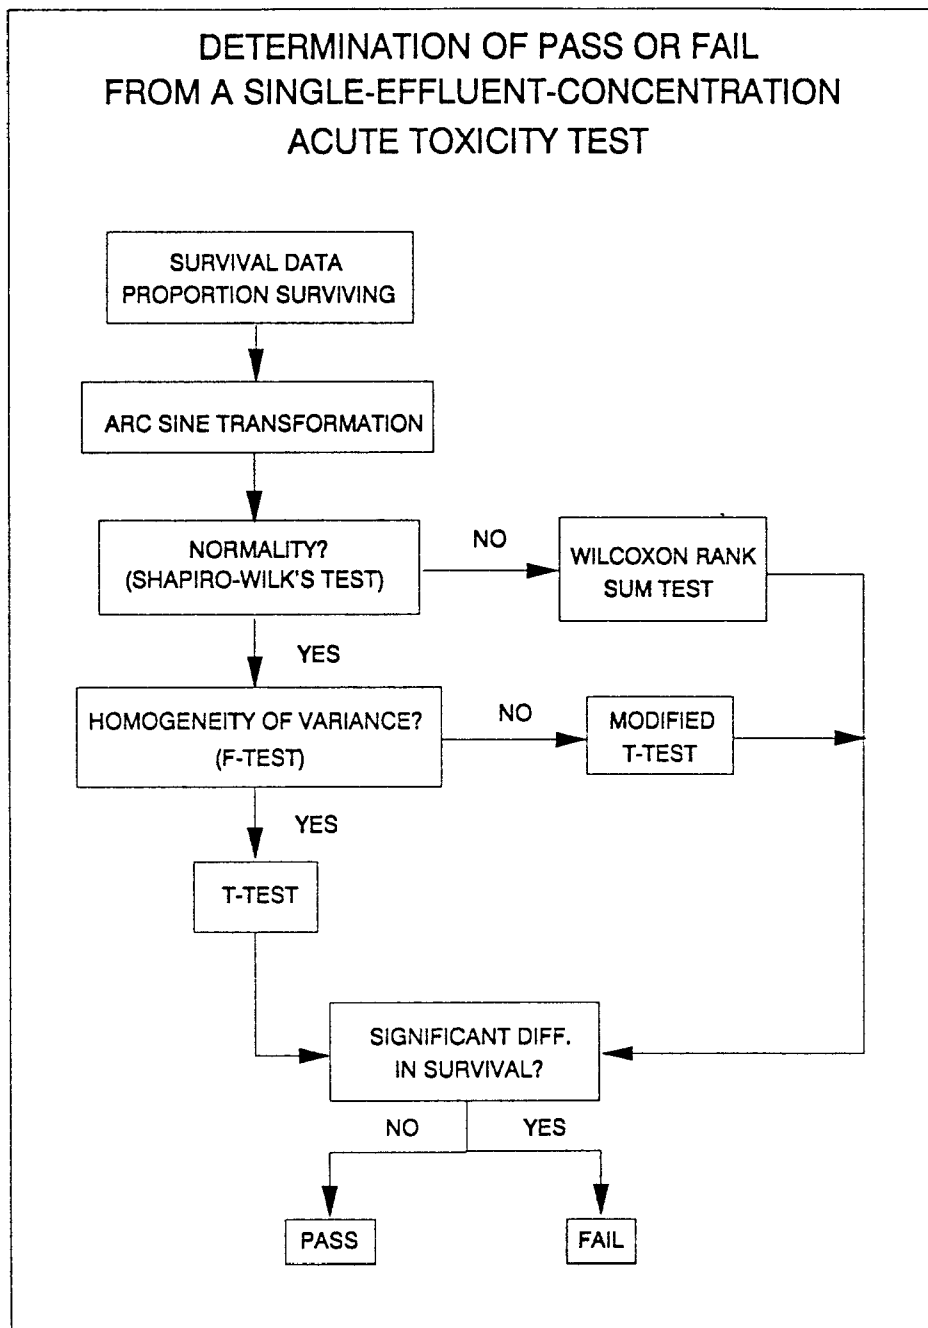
DETERMINATION OF PASS OR FAIL
FROM A SINGLE-EFFLUENT-CONCENTRATION
ACUTE TOXICITY TEST

SURVIVAL DATA
PROPORTION SURVIVING

ARC SINE TRANSFORMATION

NORMALITY?
(SHAPIRO-WILK'S TEST)

NO

WILCOXON RANK
SUM TEST

YES

HOMOGENEITY OF VARIANCE?
(F-TEST)

NO

MODIFIED
T-TEST

YES

T-TEST

SIGNIFICANT DIFF.
IN SURVIVAL?

NO

YES

PASS

FAIL